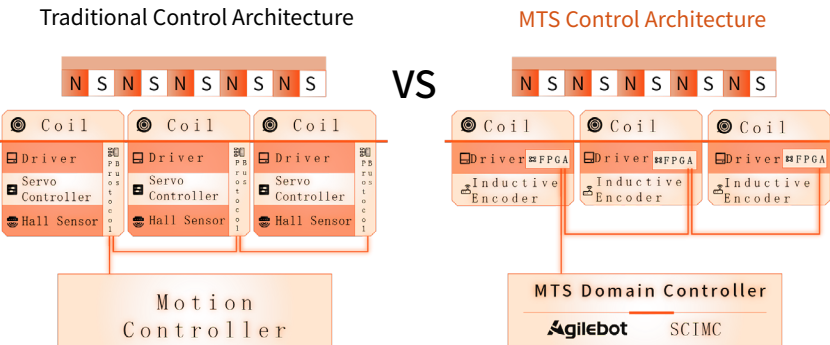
Traditional Control Architecture

N S N S N S N S N S

Coil
Driver
Servo Controller
Hall Sensor
PB Protocol

Coil
Driver
Servo Controller
Hall Sensor
PB Protocol

Coil
Driver
Servo Controller
Hall Sensor
PB Protocol

Motion Controller

VS

MTS Control Architecture

N S N S N S N S N S

Coil
Driver FPGA
Inductive Encoder

Coil
Driver FPGA
Inductive Encoder

Coil
Driver FPGA
Inductive Encoder

MTS Domain Controller
Agilebot SCIMC